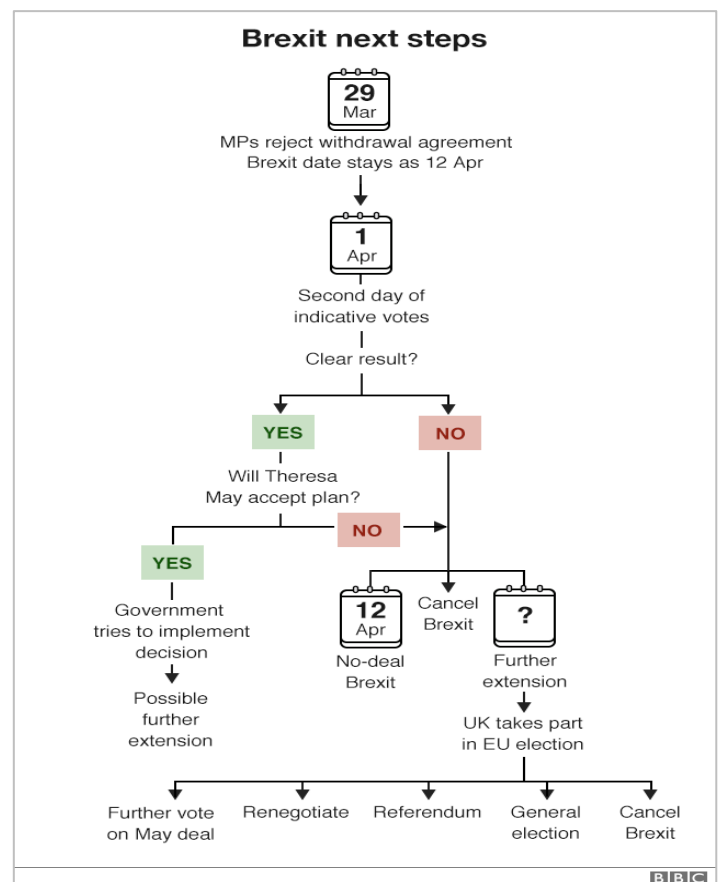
Brexit next steps

29
Mar

MPs reject withdrawal agreement
Brexit date stays as 12 Apr

1
Apr

Second day of indicative votes

Clear result?

YES

NO

Will Theresa May accept plan?

NO

YES

Government tries to implement decision

Possible further extension

12
Apr

No-deal Brexit

Cancel Brexit

?

Further extension

UK takes part in EU election

Further vote on May deal

Renegotiate

Referendum

General election

Cancel Brexit

BBC